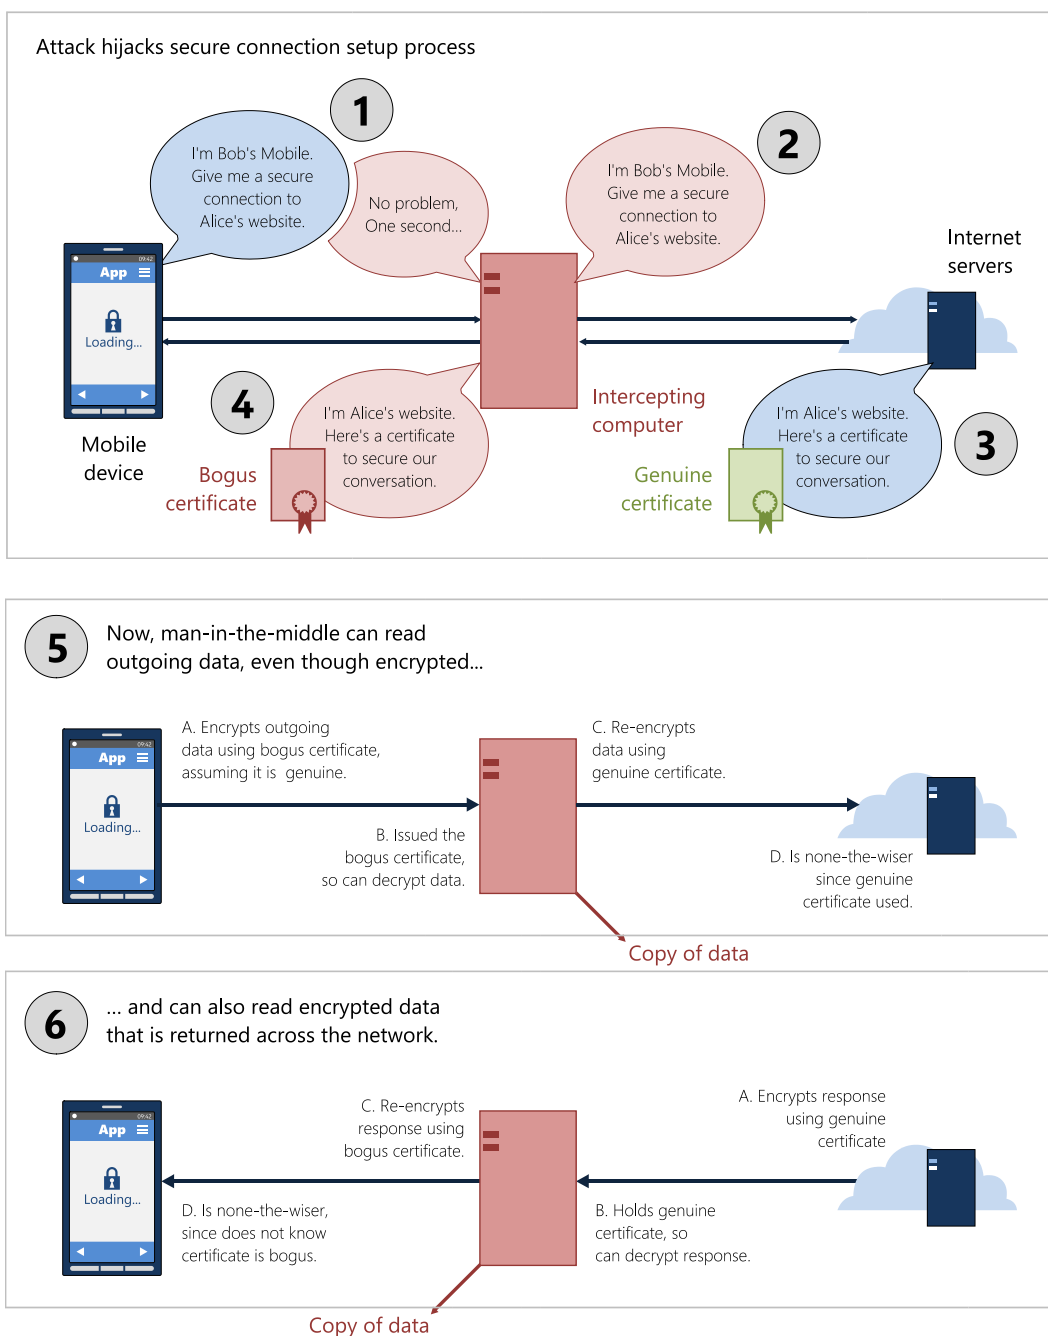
Attack hijacks secure connection setup process

1

I'm Bob's Mobile. Give me a secure connection to Alice's website.

No problem, One second...

2

I'm Bob's Mobile. Give me a secure connection to Alice's website.

Internet servers

App

Loading...

09:42

Mobile device

4

I'm Alice's website. Here's a certificate to secure our conversation.

Bogus certificate

Intercepting computer

Genuine certificate

I'm Alice's website. Here's a certificate to secure our conversation.

3

5

Now, man-in-the-middle can read outgoing data, even though encrypted...

App

Loading...

09:42

A. Encrypts outgoing data using bogus certificate, assuming it is genuine.

B. Issued the bogus certificate, so can decrypt data.

C. Re-encrypts data using genuine certificate.

D. Is none-the-wiser since genuine certificate used.

Copy of data

6

... and can also read encrypted data that is returned across the network.

App

Loading...

09:42

C. Re-encrypts response using bogus certificate.

D. Is none-the-wiser, since does not know certificate is bogus.

A. Encrypts response using genuine certificate

B. Holds genuine certificate, so can decrypt response.

Copy of data